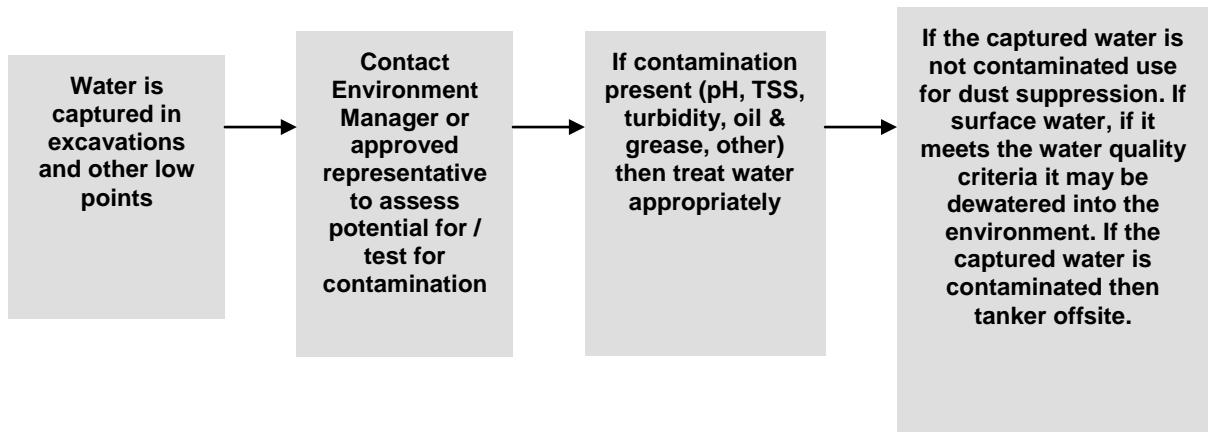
Water is captured in excavations and other low points

Contact Environment Manager or approved representative to assess potential for / test for contamination

If contamination present (pH, TSS, turbidity, oil & grease, other) then treat water appropriately

If the captured water is not contaminated use for dust suppression. If surface water, if it meets the water quality criteria it may be dewatered into the environment. If the captured water is contaminated then tanker offsite.